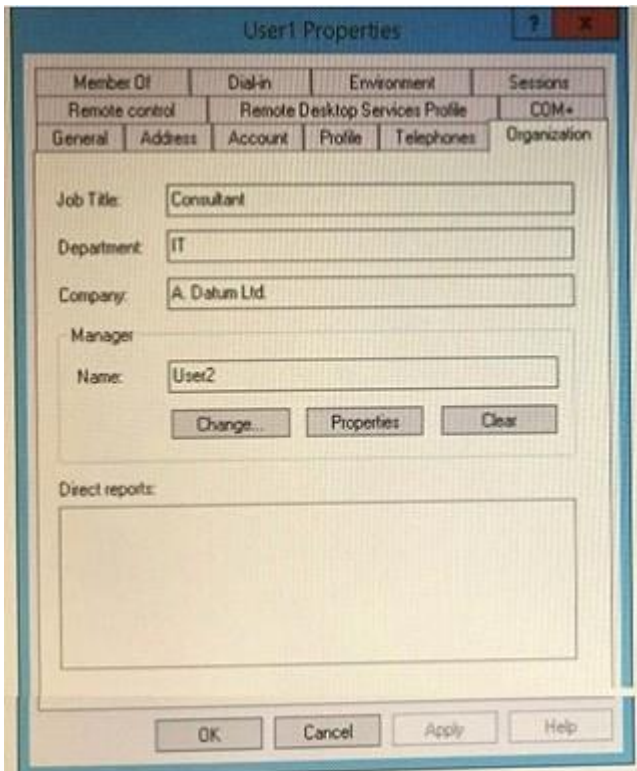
User1 Properties

?

X

Member Of

Dial-in

Environment

Sessions

Remote control

Remote Desktop Services Profile

COM+

General

Address

Account

Profile

Telephones

Organization

Job Title:

Consultant

Department:

IT

Company:

A. Datum Ltd.

Manager

Name:

User2

Change...

Properties

Clear

Direct reports:

OK

Cancel

Apply

Help